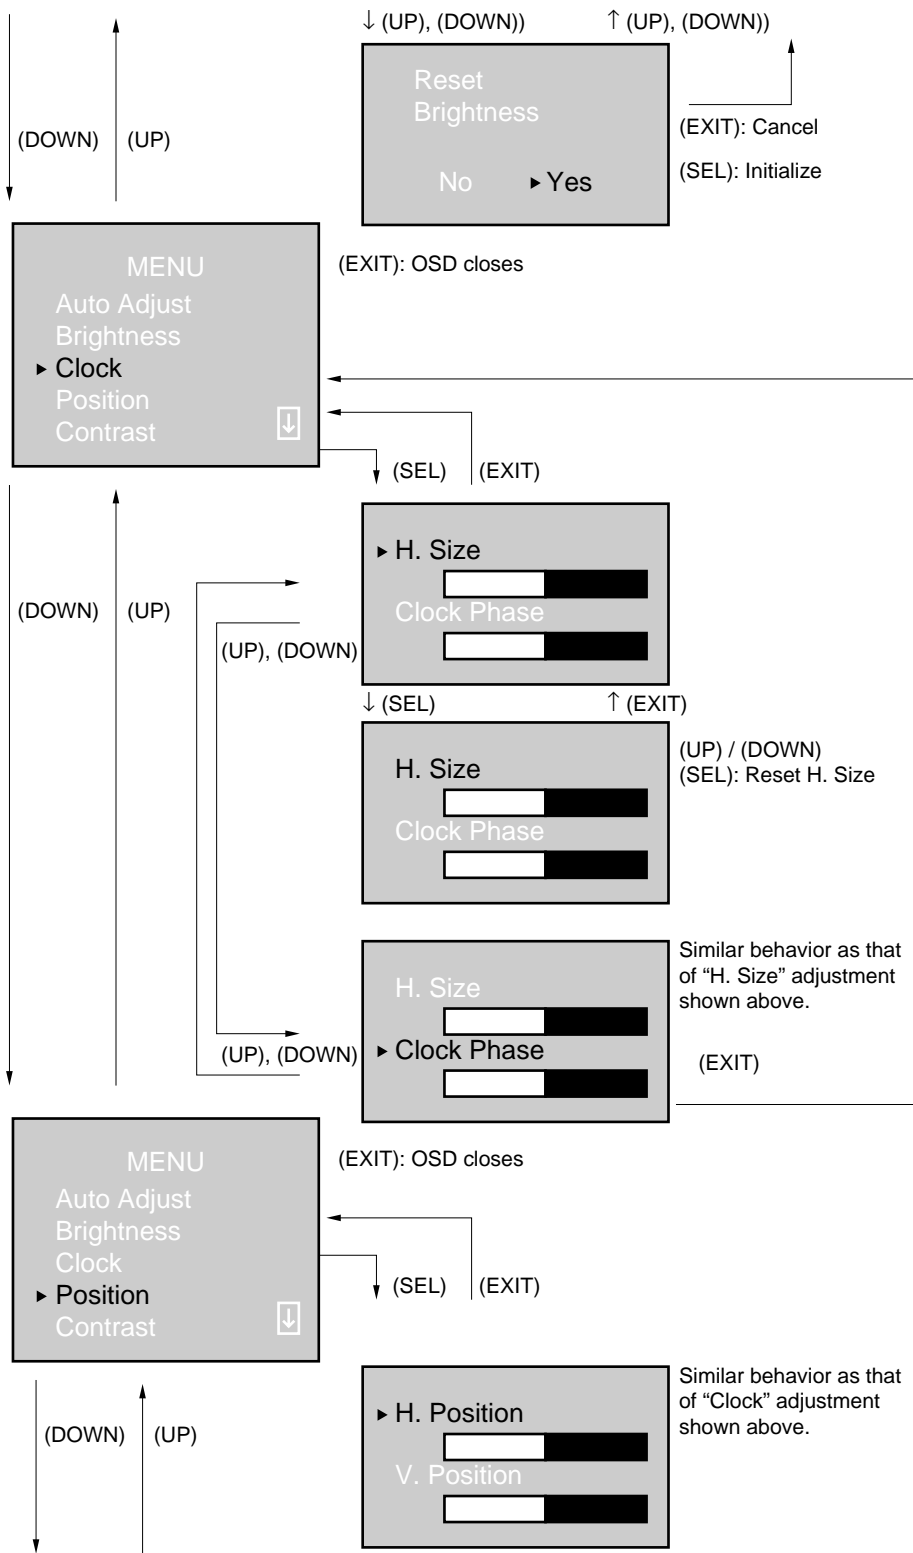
(DOWN) (UP)

↓ (UP), (DOWN)) ↑ (UP), (DOWN))

Reset
Brightness

No ▸ Yes

(EXIT): Cancel

(SEL): Initialize

MENU
Auto Adjust
Brightness
▸ Clock
Position
Contrast

(EXIT): OSD closes

(SEL) (EXIT)

(DOWN) (UP)

▸ H. Size
Clock Phase

(UP), (DOWN)

↓ (SEL) ↑ (EXIT)

H. Size
Clock Phase

(UP) / (DOWN)
(SEL): Reset H. Size

H. Size
▸ Clock Phase

(UP), (DOWN)

Similar behavior as that of "H. Size" adjustment shown above.

(EXIT)

MENU
Auto Adjust
Brightness
Clock
▸ Position
Contrast

(EXIT): OSD closes

(SEL) (EXIT)

(DOWN) (UP)

▸ H. Position
V. Position

Similar behavior as that of "Clock" adjustment shown above.